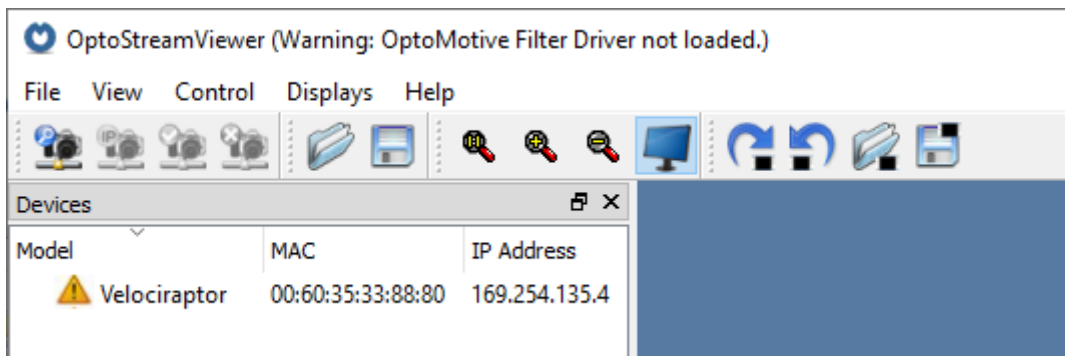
OptoStreamViewer (Warning: OptoMotive Filter Driver not loaded.)

File View Control Displays Help

Devices

| Model | MAC | IP Address |
|---|---|---|
| Velociraptor | 00:60:35:33:88:80 | 169.254.135.4 |